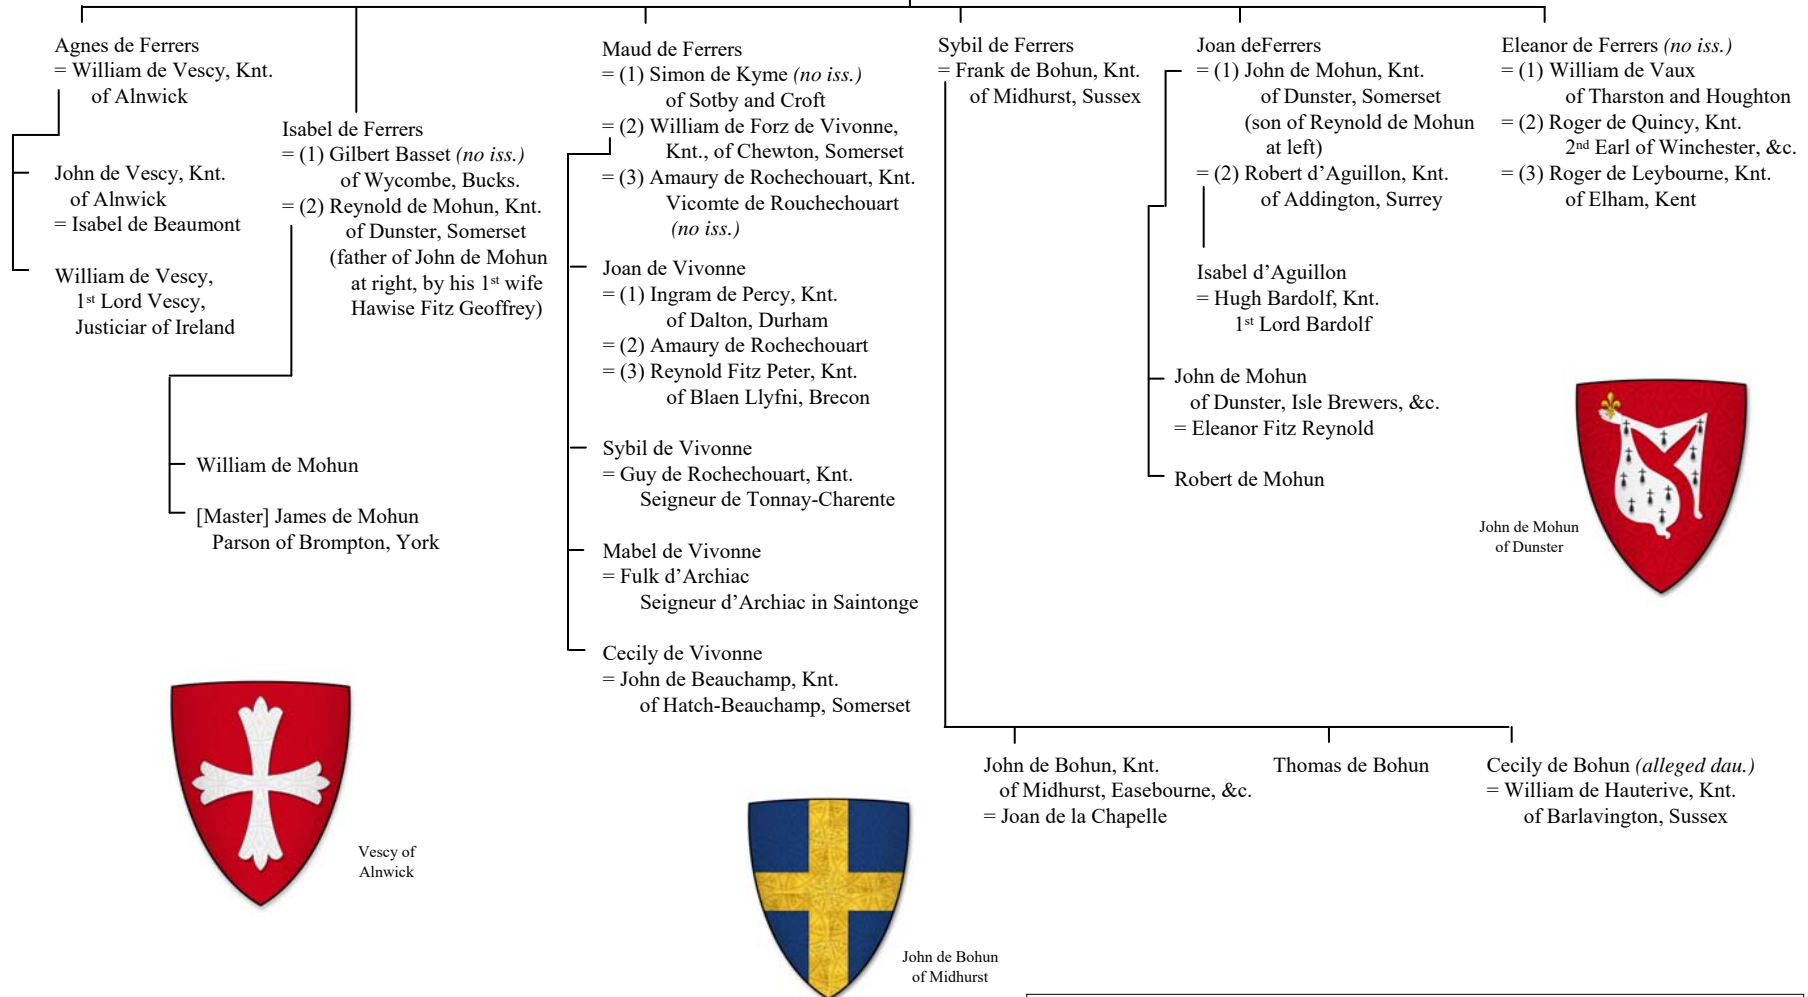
Agnes de Ferrers
= William de Vescy, Knt.
of Alnwick

John de Vescy, Knt.
of Alnwick
= Isabel de Beaumont

William de Vescy,
1st Lord Vescy,
Justiciar of Ireland

Isabel de Ferrers
= (1) Gilbert Basset *(no iss.)*
of Wycombe, Bucks.
= (2) Reynold de Mohun, Knt.
of Dunster, Somerset
(father of John de Mohun at right, by his 1st wife Hawise Fitz Geoffrey)

William de Mohun

[Master] James de Mohun
Parson of Brompton, York

Maud de Ferrers
= (1) Simon de Kyme *(no iss.)*
of Sotby and Croft
= (2) William de Forz de Vivonne, Knt., of Chewton, Somerset
= (3) Amaury de Rochechouart, Knt.
Vicomte de Rouchechouart
*(no iss.)*

Joan de Vivonne
= (1) Ingram de Percy, Knt.
of Dalton, Durham
= (2) Amaury de Rochechouart
= (3) Reynold Fitz Peter, Knt.
of Blaen Llyfni, Brecon

Sybil de Vivonne
= Guy de Rochechouart, Knt.
Seigneur de Tonnay-Charente

Mabel de Vivonne
= Fulk d'Archiac
Seigneur d'Archiac in Saintonge

Cecily de Vivonne
= John de Beauchamp, Knt.
of Hatch-Beauchamp, Somerset

Sybil de Ferrers
= Frank de Bohun, Knt.
of Midhurst, Sussex

Joan deFerrers
= (1) John de Mohun, Knt.
of Dunster, Somerset
(son of Reynold de Mohun at left)
= (2) Robert d'Aguillon, Knt.
of Addington, Surrey

Isabel d'Aguillon
= Hugh Bardolf, Knt.
1st Lord Bardolf

John de Mohun
of Dunster, Isle Brewers, &c.
= Eleanor Fitz Reynold

Robert de Mohun

Eleanor de Ferrers *(no iss.)*
= (1) William de Vaux
of Tharston and Houghton
= (2) Roger de Quincy, Knt.
2nd Earl of Winchester, &c.
= (3) Roger de Leybourne, Knt.
of Elham, Kent

John de Mohun
of Dunster

John de Bohun, Knt.
of Midhurst, Easebourne, &c.
= Joan de la Chapelle

Thomas de Bohun

Cecily de Bohun *(alleged dau.)*
= William de Hauterive, Knt.
of Barlavington, Sussex

Vescy of
Alnwick

John de Bohun
of Midhurst